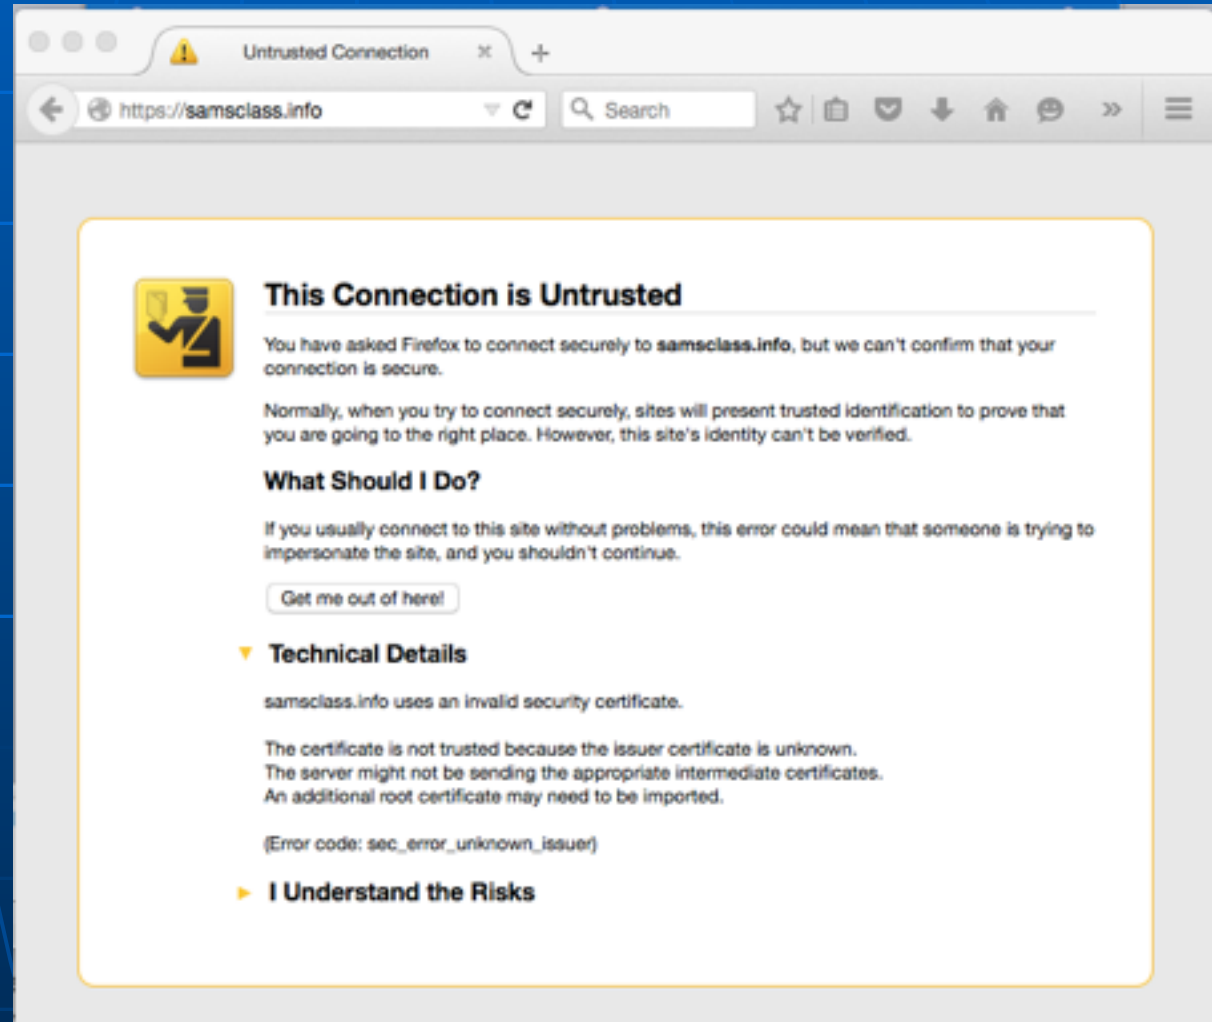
Untrusted Connection

https://samsclass.info

Search

This Connection is Untrusted

You have asked Firefox to connect securely to **samsclass.info**, but we can't confirm that your connection is secure.

Normally, when you try to connect securely, sites will present trusted identification to prove that you are going to the right place. However, this site's identity can't be verified.

What Should I Do?

If you usually connect to this site without problems, this error could mean that someone is trying to impersonate the site, and you shouldn't continue.

Get me out of here!

Technical Details

samsclass.info uses an invalid security certificate.

The certificate is not trusted because the issuer certificate is unknown.
The server might not be sending the appropriate intermediate certificates.
An additional root certificate may need to be imported.

(Error code: sec_error_unknown_issuer)

I Understand the Risks